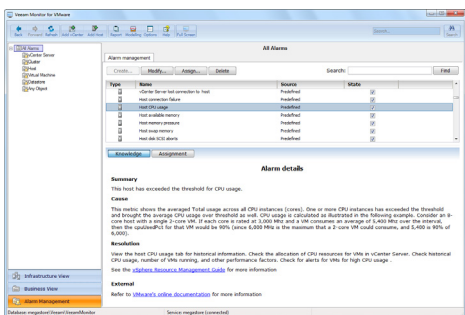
Veeam Monitor for VMware

Back Forward Refresh Add vCenter Add Host Report Modeling Options Help Full Screen

Search...

Search

All Items
vCenter Server
Cluster
Host
Virtual Machine
Datastore
Any Object

All Alarms

Alarm management

Create... Modify... Assign... Delete

Search:

Find

| Type | Name | Source | State |
|---|---|---|---|
| | vCenter Server lost connection to host | Predefined | |
| | Host connection failure | Predefined | |
| | Host CPU usage | Predefined | |
| | Host available memory | Predefined | |
| | Host memory pressure | Predefined | |
| | Host swap memory | Predefined | |
| | Host disk SCSI aborts | Predefined | |

Knowledge Assignment

Alarm details

Summary

This host has exceeded the threshold for CPU usage.

Cause

This metric shows the averaged Total usage across all CPU instances (cores). One or more CPU instances has exceeded the threshold and brought the average CPU usage over threshold as well. CPU usage is calculated as illustrated in the following example. Consider an 8-core host with a single 2-core VM. If each core is rated at 3,000 MHz and a VM consumes an average of 5,400 MHz over the interval, then the cpuUsedPct for that VM would be 90% (since 6,000 MHz is the maximum that a 2-core VM could consume, and 5,400 is 90% of 6,000).

Resolution

View the host CPU usage tab for historical information. Check the allocation of CPU resources for VMs in vCenter Server. Check historical CPU usage, number of VMs running, and other performance factors. Check for alerts for VMs for high CPU usage .

See the vSphere Resource Management Guide for more information

External

Refer to VMware's online documentation for more information

Infrastructure View

Business View

Alarm Management

Database: megadore\Veeam\VeeamMonitor

Service: megadore (connected)